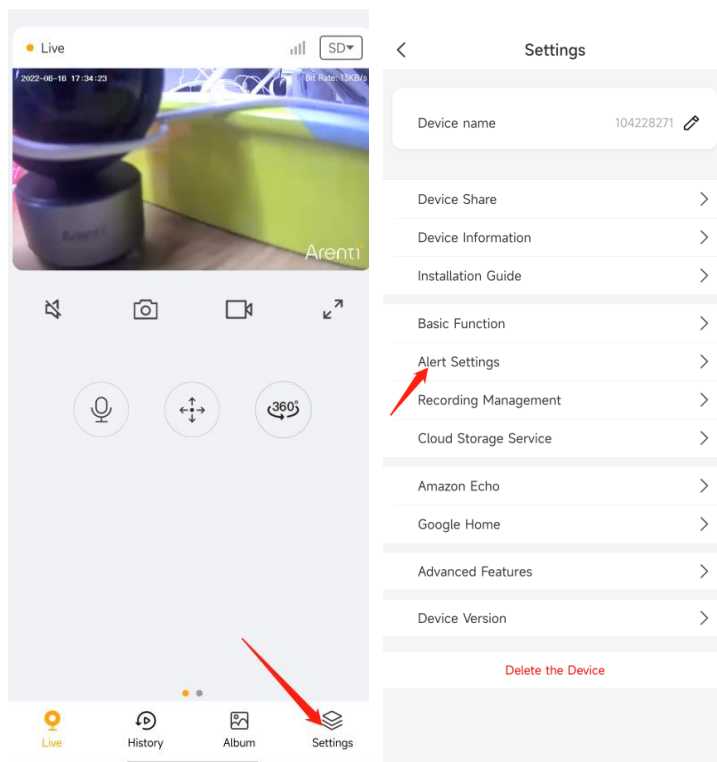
Live

SD

2022-06-16 17:34:23

Bit Rate: 13KB/s

Arenti

360°

Live

History

Album

Settings

Settings

Device name 104228271

Device Share

Device Information

Installation Guide

Basic Function

Alert Settings

Recording Management

Cloud Storage Service

Amazon Echo

Google Home

Advanced Features

Device Version

Delete the Device